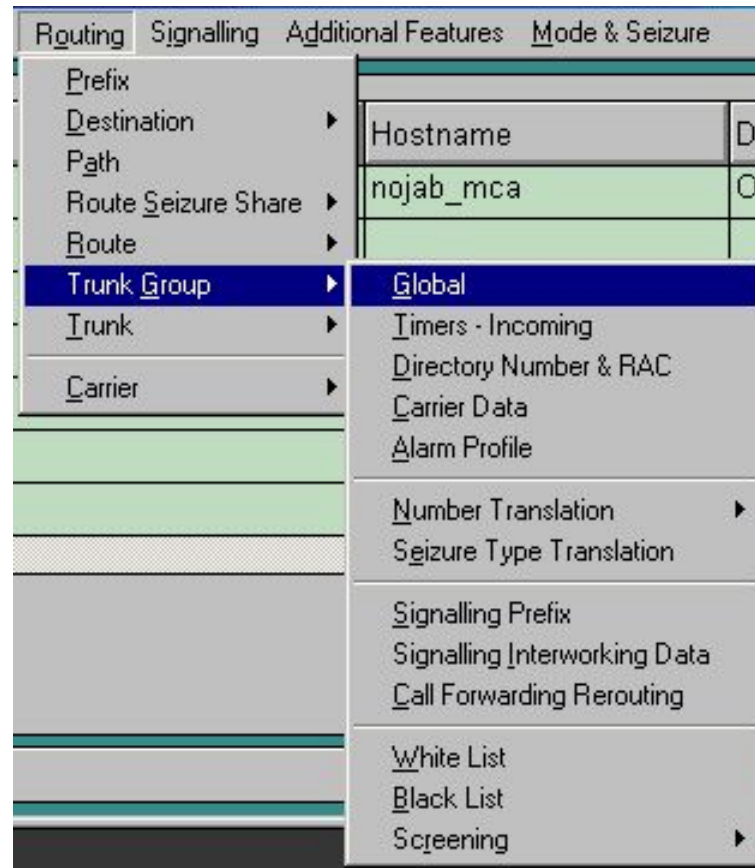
Routing Signalling Additional Features Mode & Seizure

Prefix
Destination
Path
Route Seizure Share
Route
Trunk Group
Trunk
Carrier

Hostname
nojab_mca

Global
Timers - Incoming
Directory Number & RAC
Carrier Data
Alarm Profile
Number Translation
Seizure Type Translation
Signalling Prefix
Signalling Interworking Data
Call Forwarding Rerouting
White List
Black List
Screening